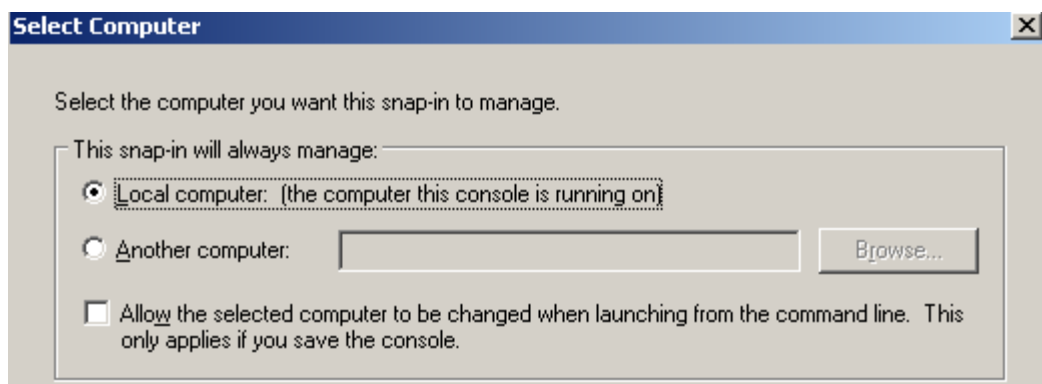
Select Computer

Select the computer you want this snap-in to manage.

This snap-in will always manage:

Local computer: (the computer this console is running on)

Another computer:

Browse...

Allow the selected computer to be changed when launching from the command line. This only applies if you save the console.